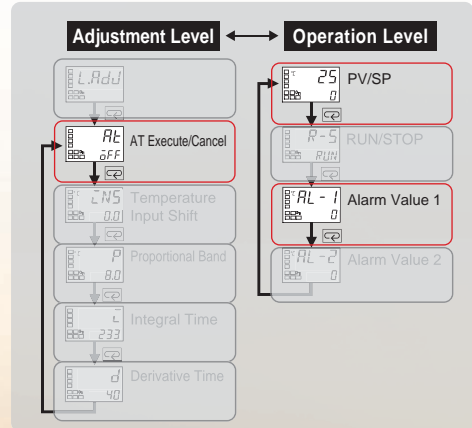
Adjustment Level

Operation Level

L.Adj

At
oFF
AT Execute/Cancel

INS
0.0
Temperature Input Shift

P
8.0
Proportional Band

I
233
Integral Time

d
40
Derivative Time

25
0
PV/SP

R-S
RUN
RUN/STOP

AL-1
0
Alarm Value 1

AL-2
0
Alarm Value 2